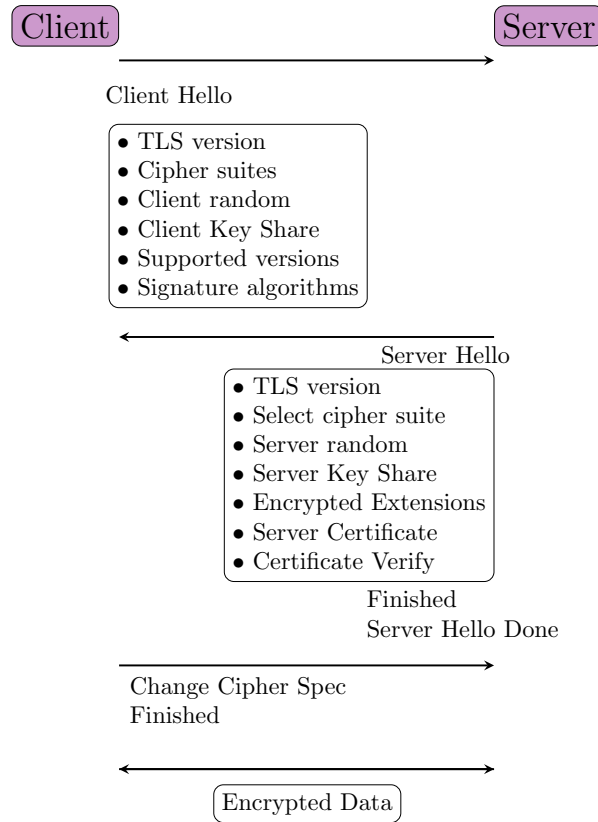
Client

Server

Client Hello

- TLS version
- Cipher suites
- Client random
- Client Key Share
- Supported versions
- Signature algorithms

Server Hello

- TLS version
- Select cipher suite
- Server random
- Server Key Share
- Encrypted Extensions
- Server Certificate
- Certificate Verify

Finished
Server Hello Done

Change Cipher Spec
Finished

Encrypted Data